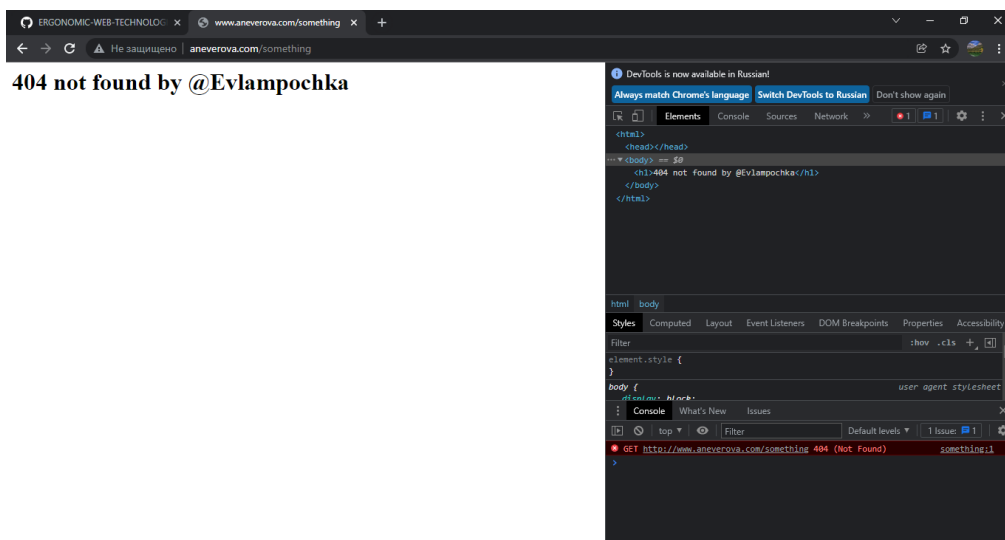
ERGONOMIC-WEB-TECHNOLOG ×
www.aneverova.com/something ×
+

Не защищено | aneverova.com/something

404 not found by @Evlampochka

DevTools is now available in Russian!
Always match Chrome's language | Switch DevTools to Russian | Don't show again

Elements | Console | Sources | Network | » | 1 | 1

<html>
<head></head>
<body> == $0
<h1>404 not found by @Evlampochka</h1>
</body>
</html>

html body

Styles | Computed | Layout | Event Listeners | DOM Breakpoints | Properties | Accessibility

Filter :hov .cls +

element.style {
}

body { user agent stylesheet
display: block;

Console | What's New | Issues

top | Filter | Default levels | 1 Issue: 1

GET http://www.aneverova.com/something 404 (Not Found) something:1
>